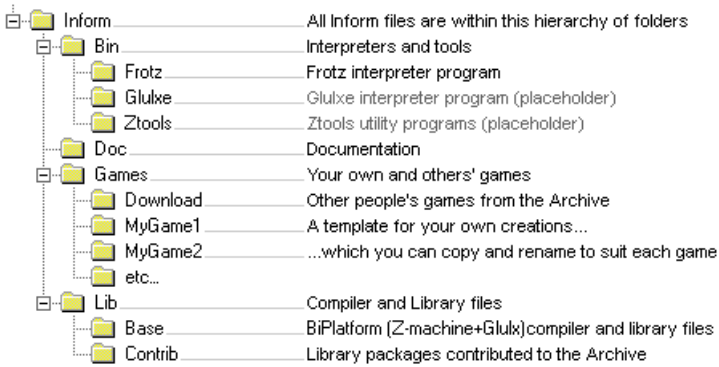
Inform — All Inform files are within this hierarchy of folders
Bin — Interpreters and tools
Frotz — Frotz interpreter program
Glulxe — Glulxe interpreter program (placeholder)
Ztools — Ztools utility programs (placeholder)
Doc — Documentation
Games — Your own and others' games
Download — Other people's games from the Archive
MyGame1 — A template for your own creations...
MyGame2 — ...which you can copy and rename to suit each game
etc...
Lib — Compiler and Library files
Base — BiPlatform (Z-machine+Glulx)compiler and library files
Contrib — Library packages contributed to the Archive